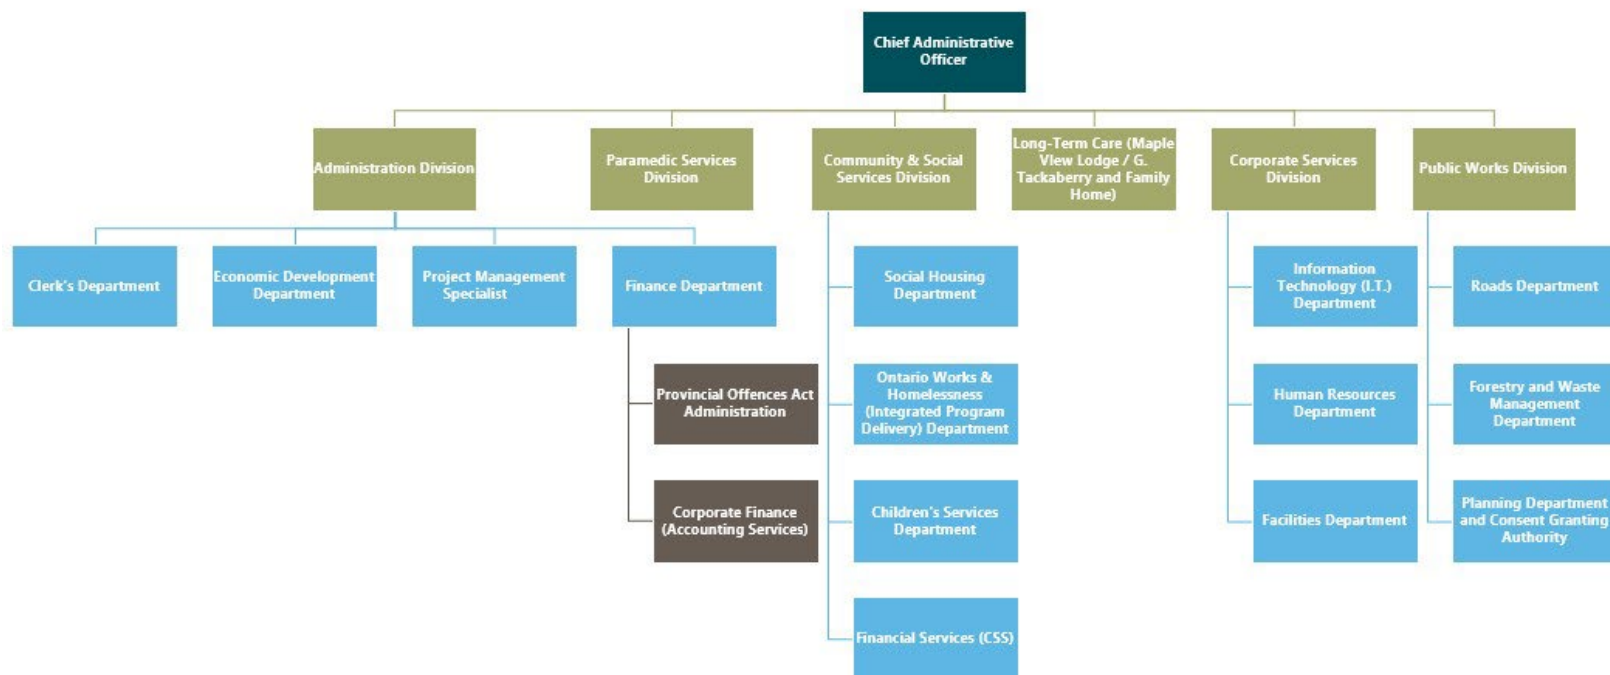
Chief Administrative Officer

Administration Division

Paramedic Services Division

Community & Social Services Division

Long-Term Care (Maple View Lodge / G. Tackaberry and Family Home)

Corporate Services Division

Public Works Division

Clerk's Department

Economic Development Department

Project Management Specialist

Finance Department

Provincial Offences Act Administration

Corporate Finance (Accounting Services)

Social Housing Department

Ontario Works & Homelessness (Integrated Program Delivery) Department

Children's Services Department

Financial Services (CSS)

Information Technology (I.T.) Department

Human Resources Department

Facilities Department

Roads Department

Forestry and Waste Management Department

Planning Department and Consent Granting Authority